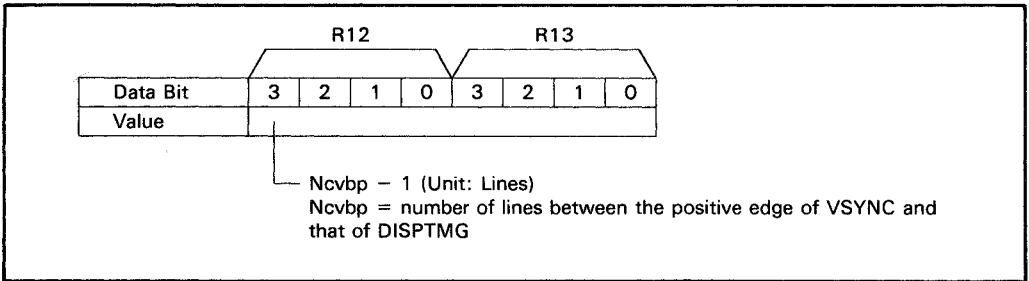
R12 R13

| Data Bit | 3 | 2 | 1 | 0 | 3 | 2 | 1 | 0 |
|---|---|---|---|---|---|---|---|---|
| Value | | | | | | | | |

Ncvbp − 1 (Unit: Lines)
Ncvbp = number of lines between the positive edge of VSYNC and that of DISPTMG